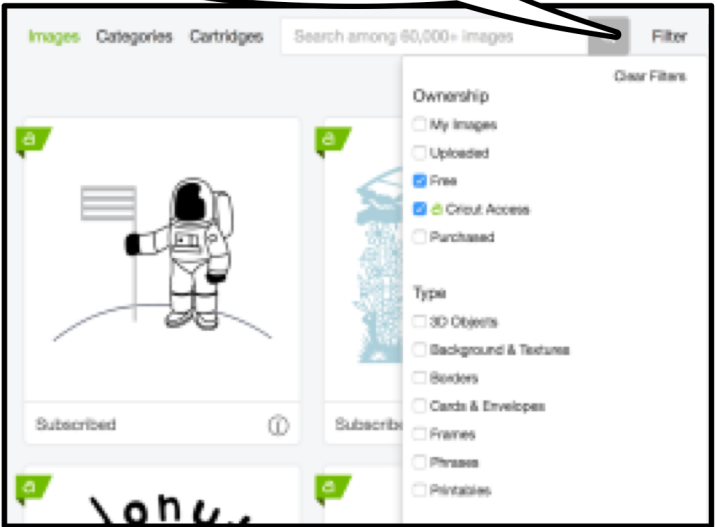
Images Categories Cartridges Search among 60,000+ images Filter

Clear Filters

Ownership

My Images

Uploaded

Free

Cricut Access

Purchased

Type

3D Objects

Background & Textures

Borders

Cards & Envelopes

Frames

Phrases

Printables

Subscribed

Subscrib